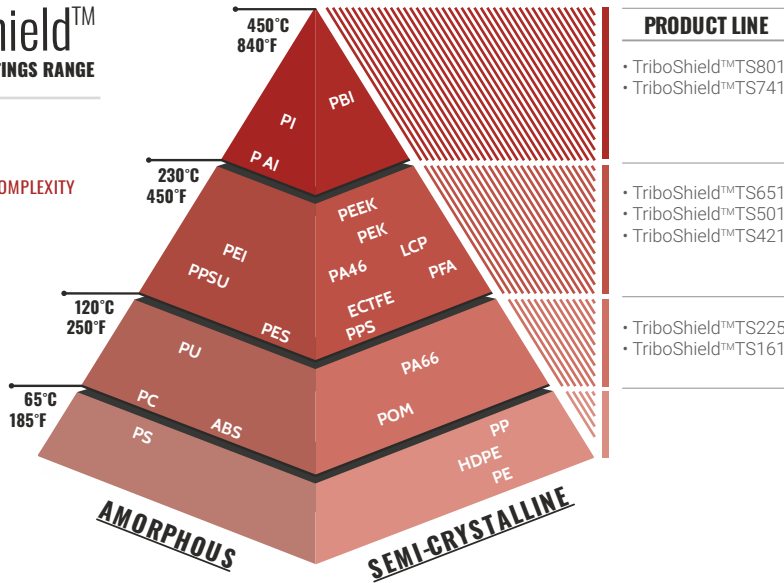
hield™
TINGS RANGE

OMPLEXITY

450°C
840°F

230°C
450°F

120°C
250°F

65°C
185°F

PI
PBI
P AI

PEI
PPSU
PES
PEEK
PEK
LCP
PA46
PFA
ECTFE
PPS

PU
PA66
PC
ABS
PS
POM
PP
HDPE
PE

AMORPHOUS
SEMI-CRYSTALLINE

PRODUCT LINE

• TriboShield™TS801
• TriboShield™TS741

• TriboShield™TS651
• TriboShield™TS501
• TriboShield™TS421

• TriboShield™TS225
• TriboShield™TS161